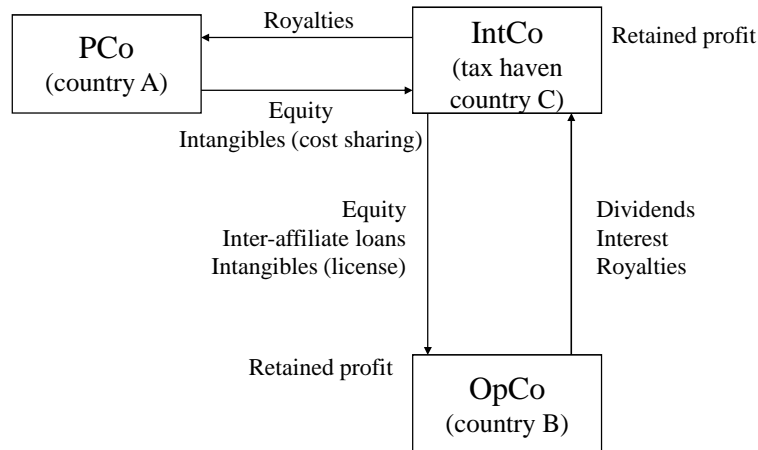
PCo
(country A)

Royalties

IntCo
(tax haven country C)

Retained profit

Equity
Intangibles (cost sharing)

Equity
Inter-affiliate loans
Intangibles (license)

Dividends
Interest
Royalties

Retained profit

OpCo
(country B)